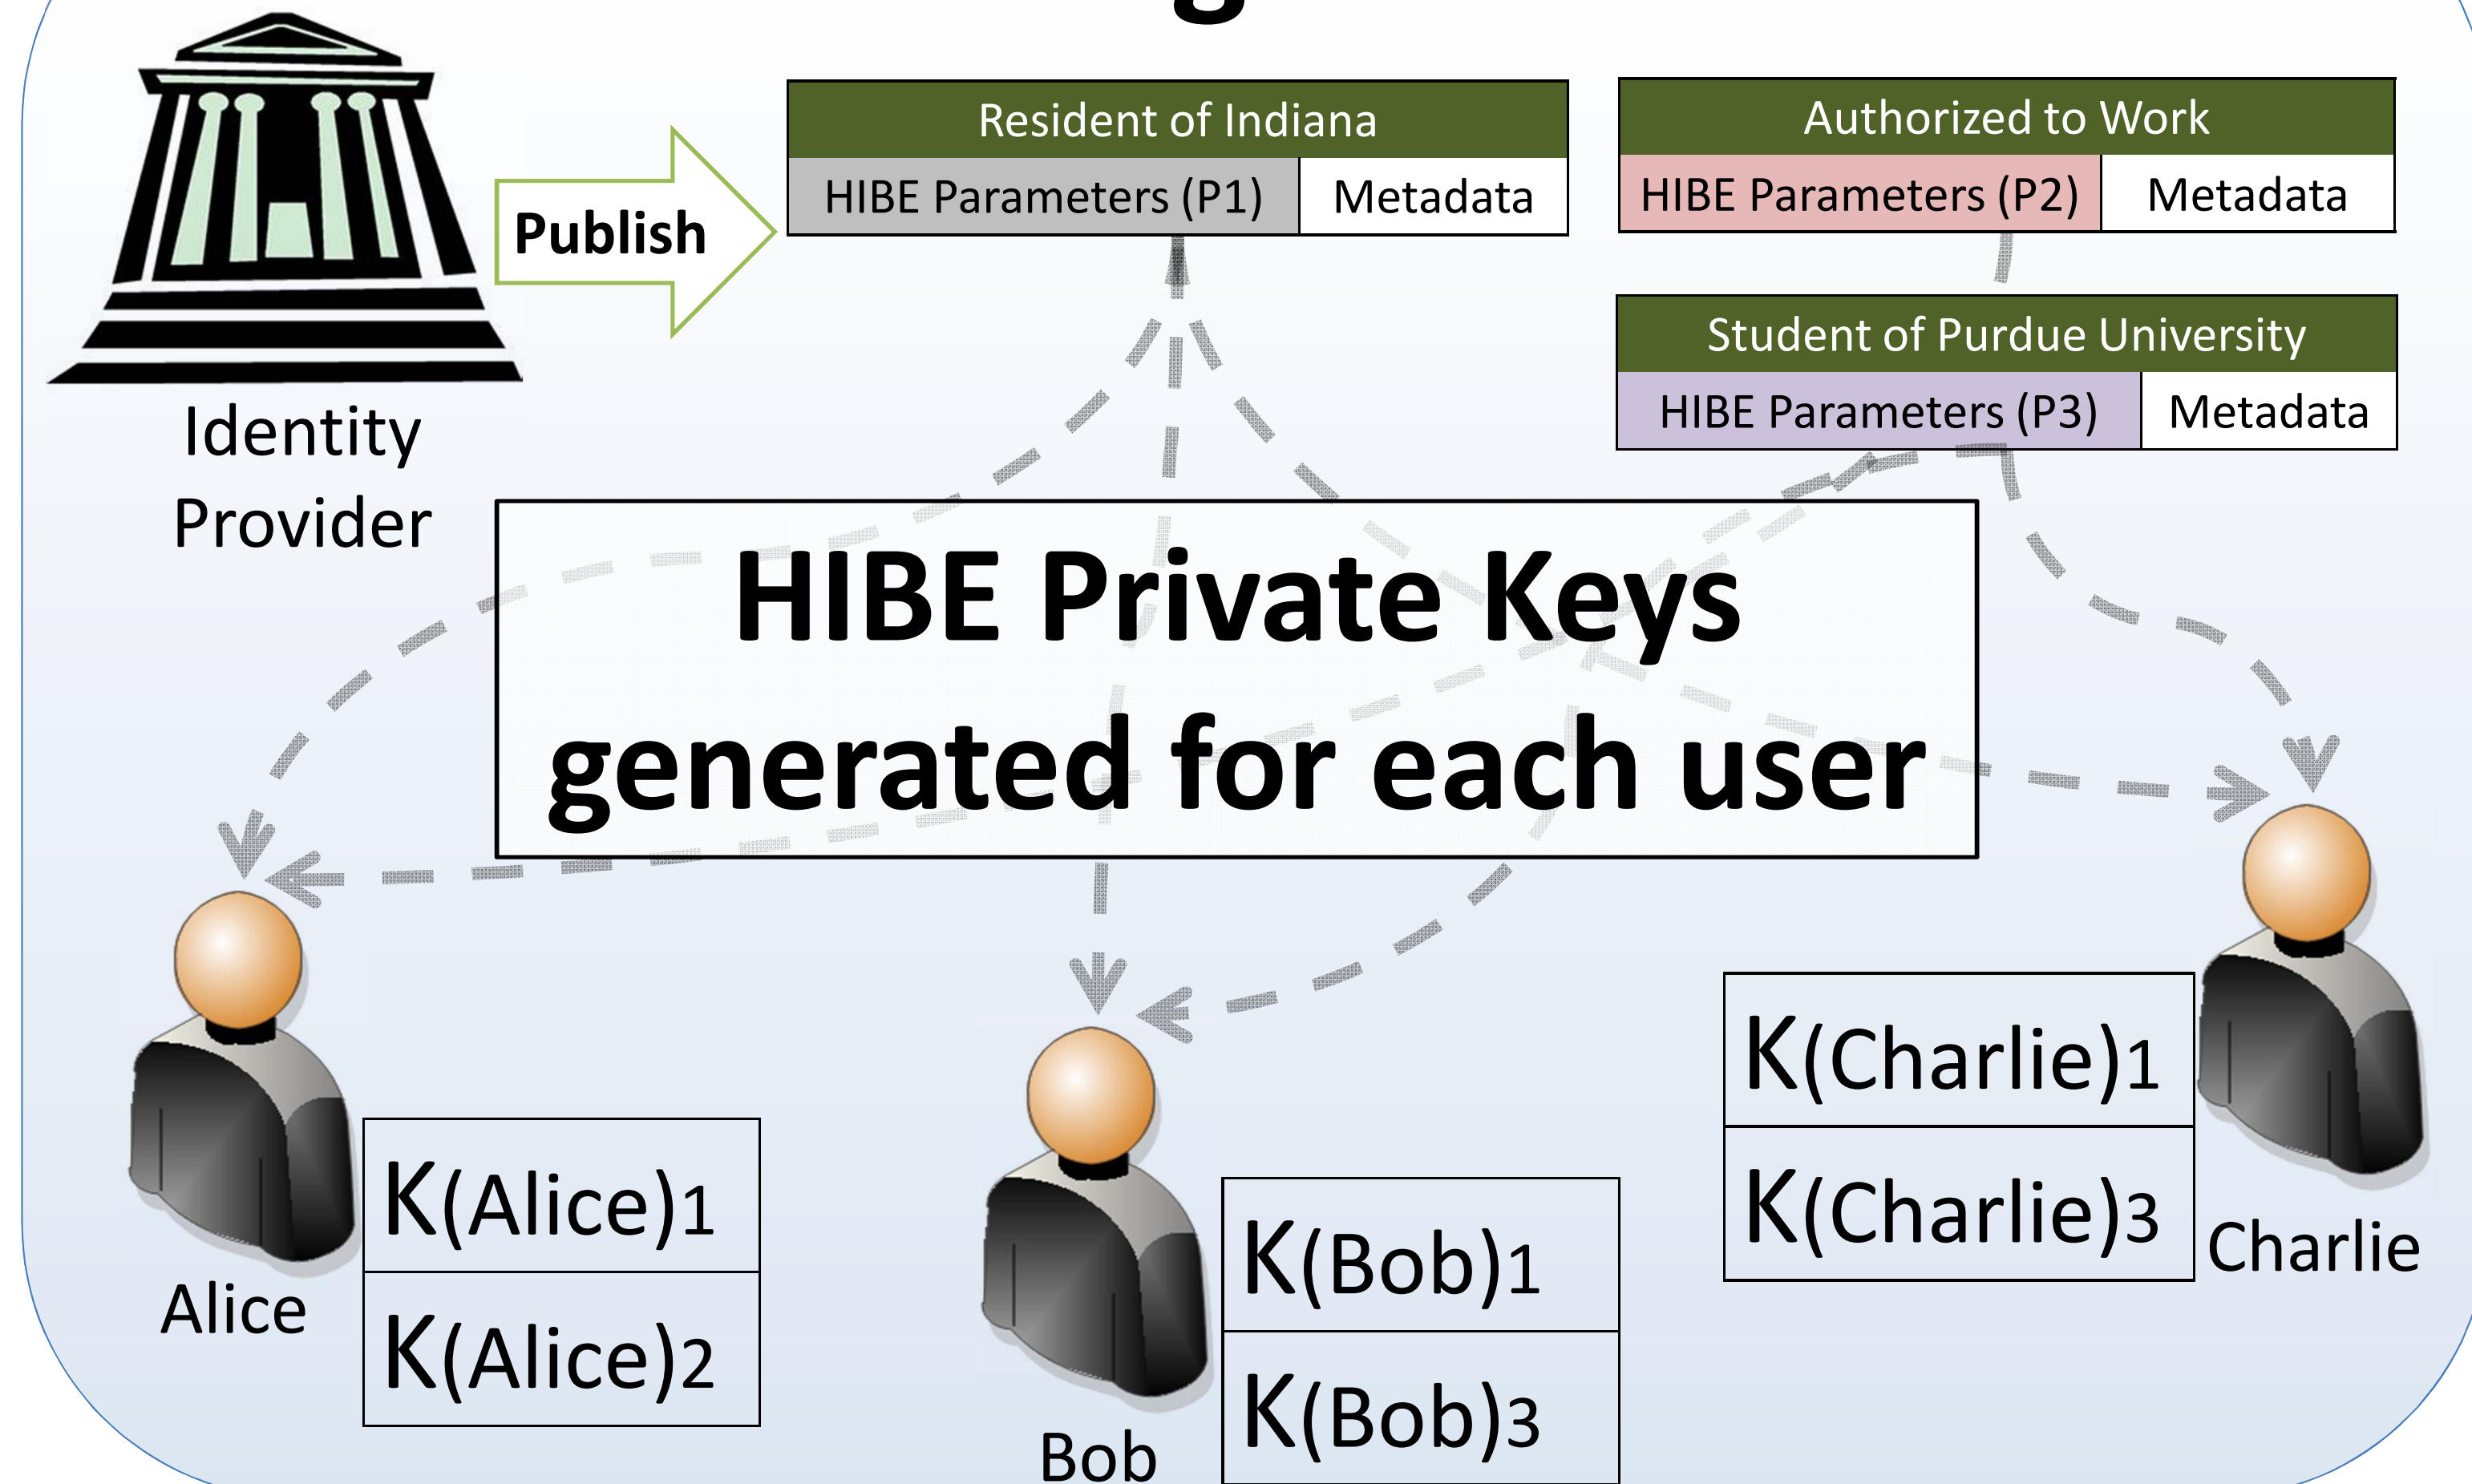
Identity Provider

Publish

| Resident of Indiana | |
|---|---|
| HIBE Parameters (P1) | Metadata |

| Authorized to Work | |
|---|---|
| HIBE Parameters (P2) | Metadata |

| Student of Purdue University | |
|---|---|
| HIBE Parameters (P3) | Metadata |

HIBE Private Keys generated for each user

Alice

| K(Alice)1 |
|---|
| K(Alice)2 |

Bob

| K(Bob)1 |
|---|
| K(Bob)3 |

Charlie

| K(Charlie)1 |
|---|
| K(Charlie)3 |